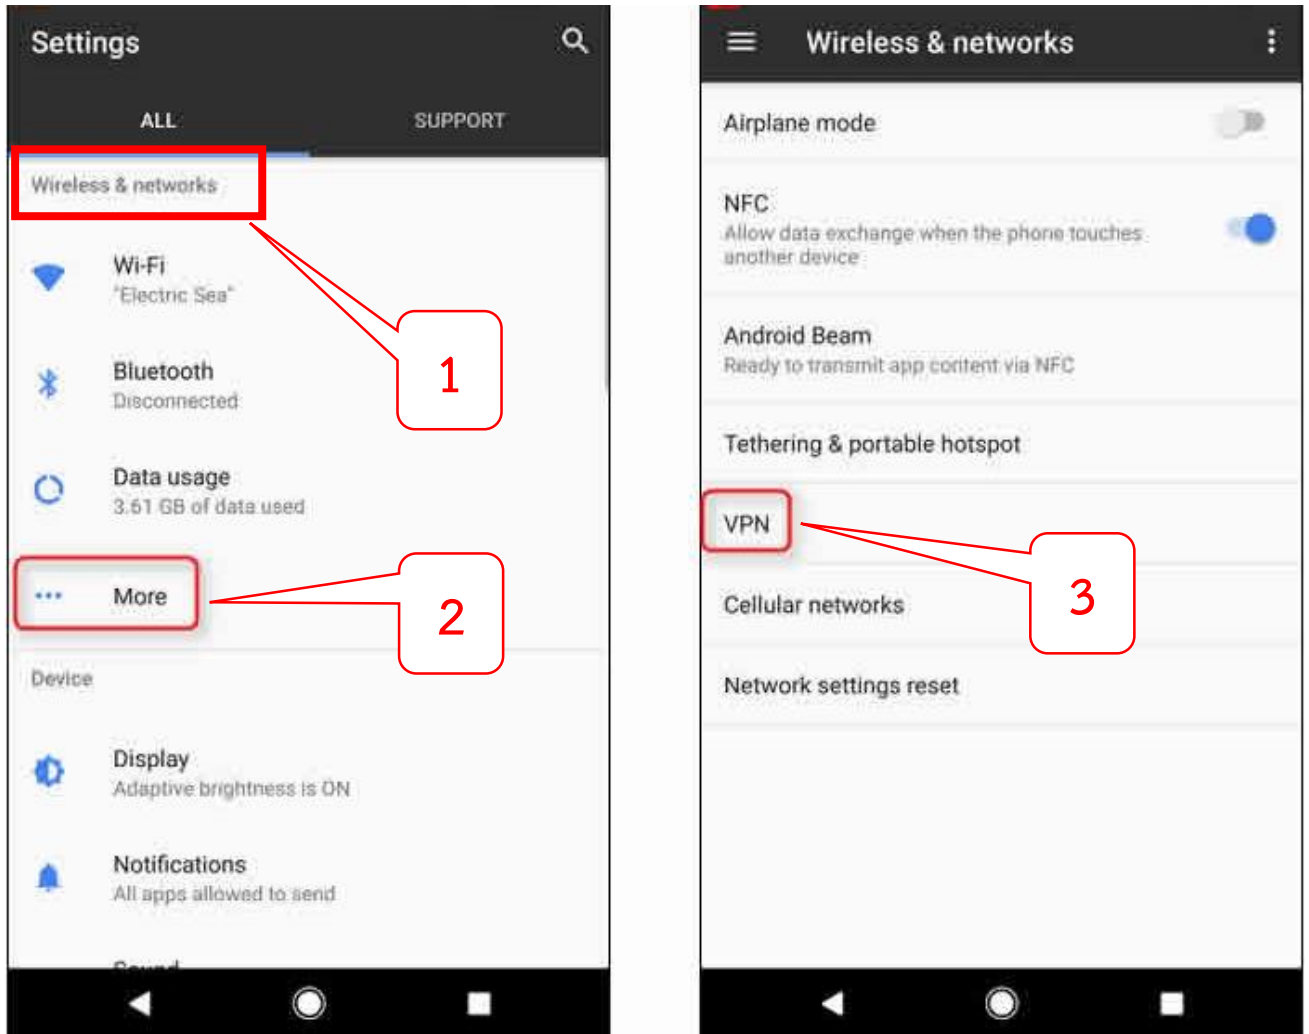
Settings

ALL

SUPPORT

Wireless & networks

Wi-Fi
"Electric Sea"

Bluetooth
Disconnected

Data usage
3.61 GB of data used

More

Device

Display
Adaptive brightness is ON

Notifications
All apps allowed to send

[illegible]

1

2

Wireless & networks

Airplane mode

NFC
Allow data exchange when the phone touches another device

Android Beam
Ready to transmit app content via NFC

Tethering & portable hotspot

VPN

Cellular networks

Network settings reset

3